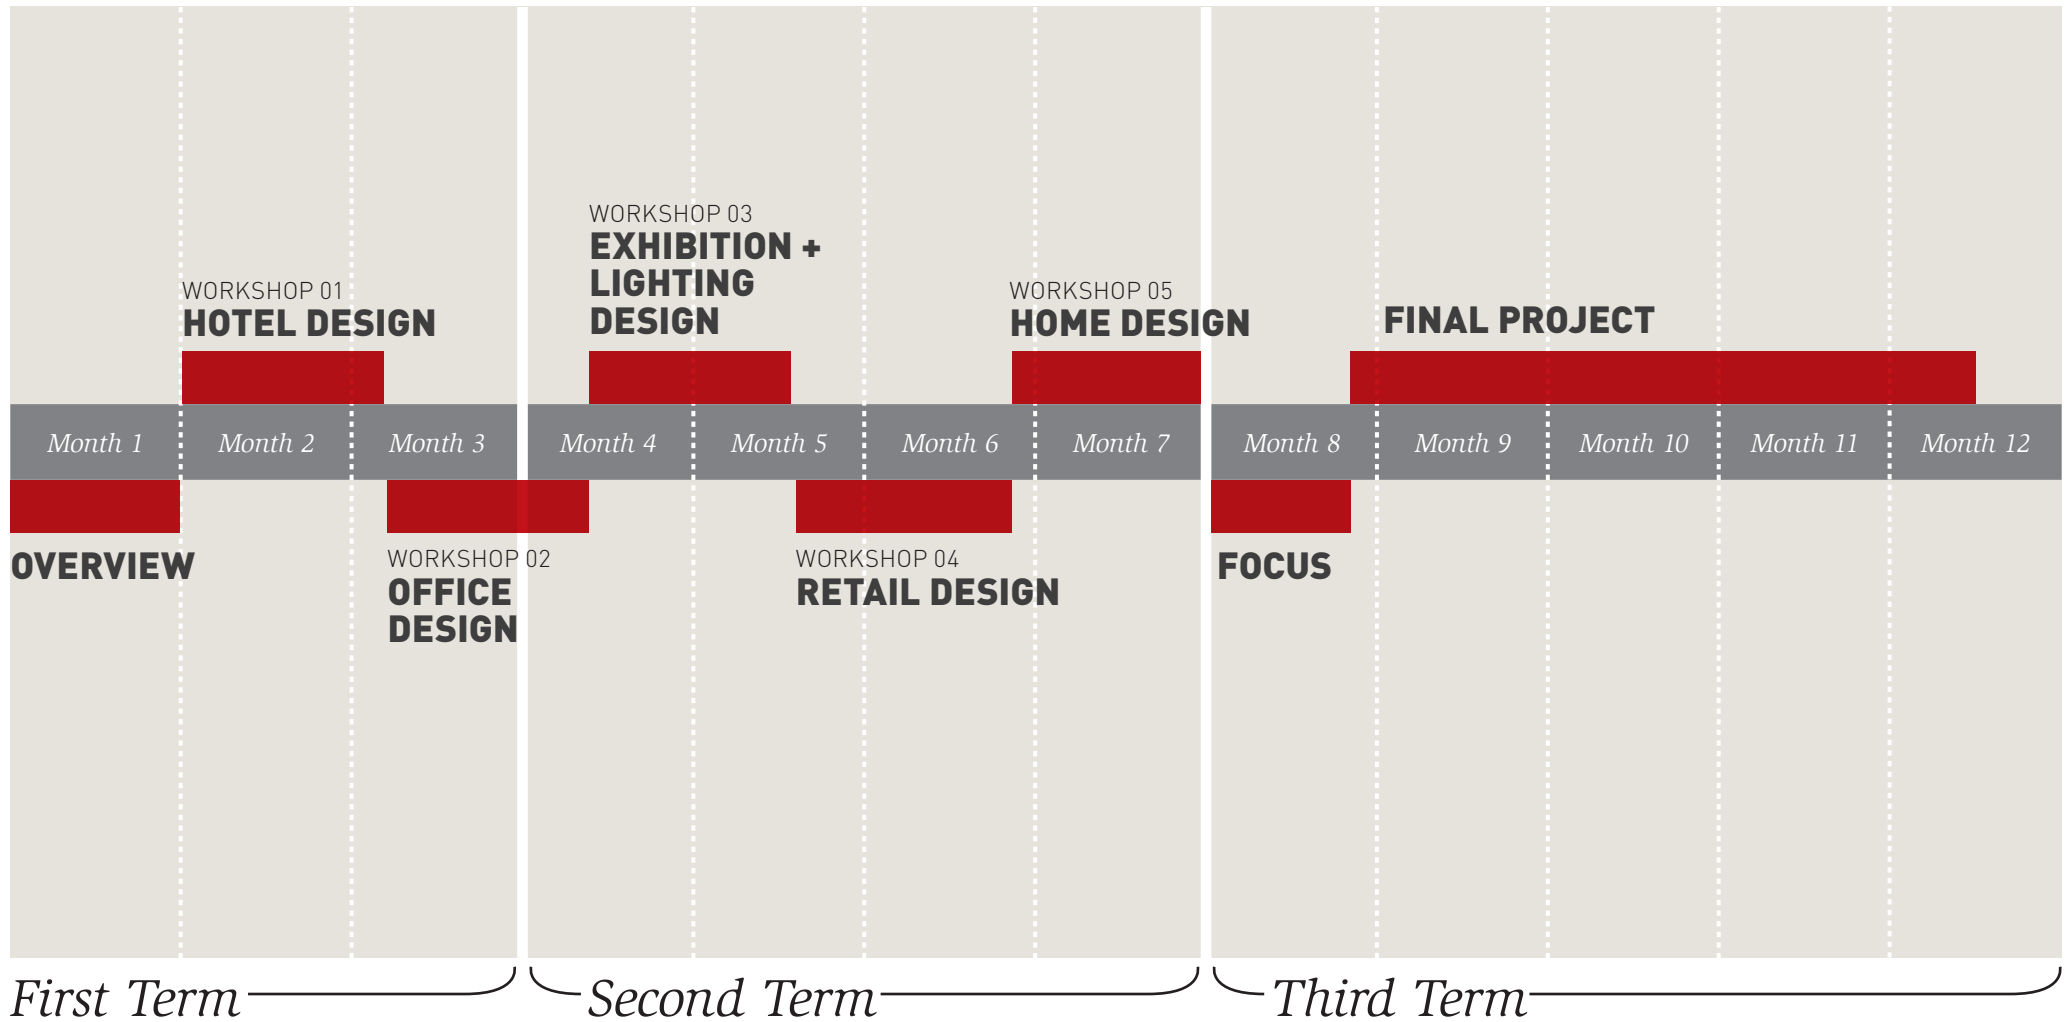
WORKSHOP 03
EXHIBITION + LIGHTING DESIGN

WORKSHOP 01
HOTEL DESIGN

WORKSHOP 05
HOME DESIGN

FINAL PROJECT

Month 1 Month 2 Month 3 Month 4 Month 5 Month 6 Month 7 Month 8 Month 9 Month 10 Month 11 Month 12

OVERVIEW

WORKSHOP 02
OFFICE DESIGN

WORKSHOP 04
RETAIL DESIGN

FOCUS

First Term
Second Term
Third Term